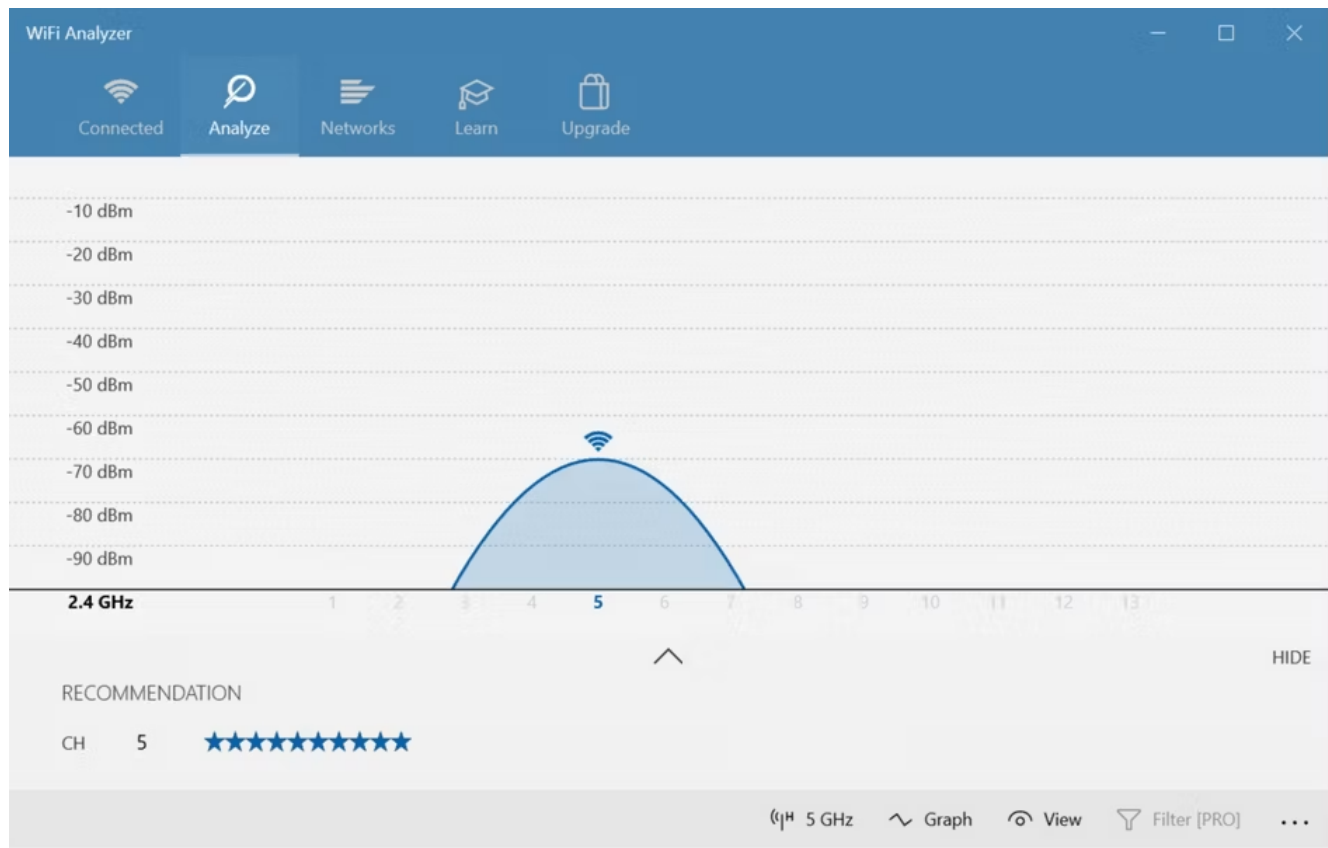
WiFi Analyzer

Connected Analyze Networks Learn Upgrade

-10 dBm
-20 dBm
-30 dBm
-40 dBm
-50 dBm
-60 dBm
-70 dBm
-80 dBm
-90 dBm

2.4 GHz 1 2 3 4 5 6 7 8 9 10 11 12 13

HIDE

RECOMMENDATION

CH 5 ★★★★★★★★★★

5 GHz Graph View Filter [PRO] ...